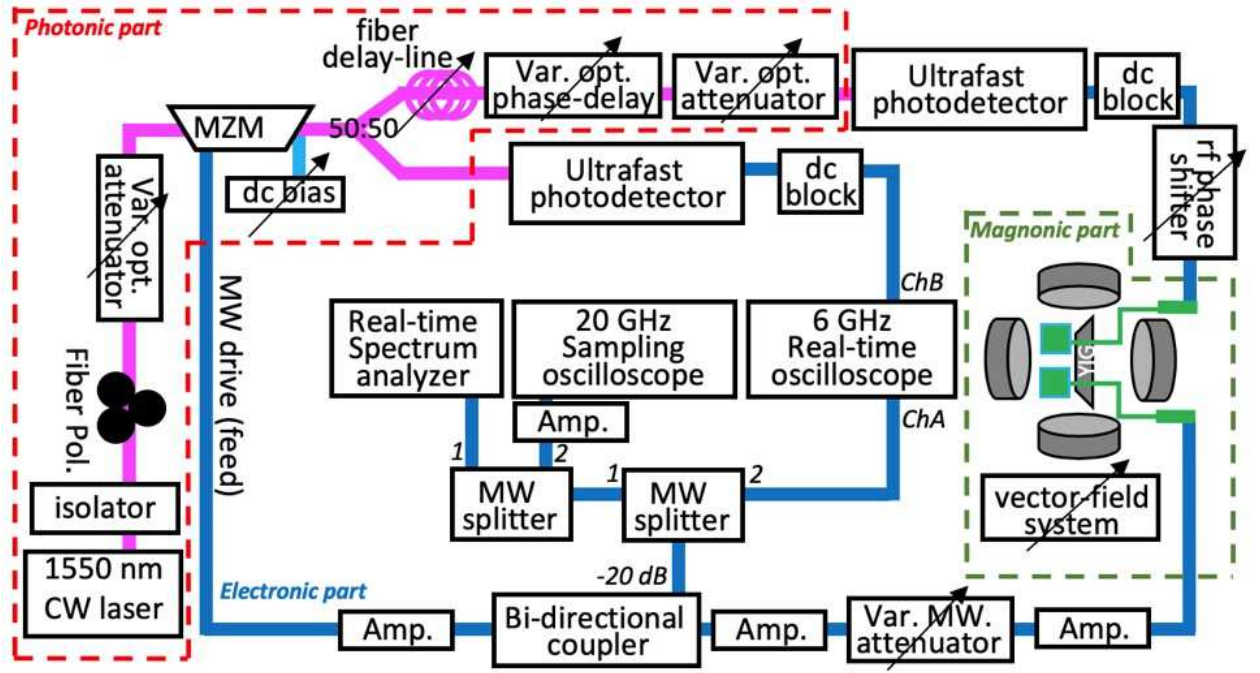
Photonic part

fiber delay-line

Var. opt. phase-delay

Var. opt. attenuator

Ultrafast photodetector

dc block

MZM

50:50

dc bias

Ultrafast photodetector

dc block

rf phase shifter

Var. opt. attenuator

MW drive (feed)

Magnonic part

ChB

Real-time Spectrum analyzer

20 GHz Sampling oscilloscope

6 GHz Real-time oscilloscope

YIG

Fiber Pol.

Amp.

ChA

1

2

1

2

MW splitter

MW splitter

isolator

vector-field system

-20 dB

1550 nm CW laser

Electronic part

Amp.

Bi-directional coupler

Amp.

Var. MW. attenuator

Amp.